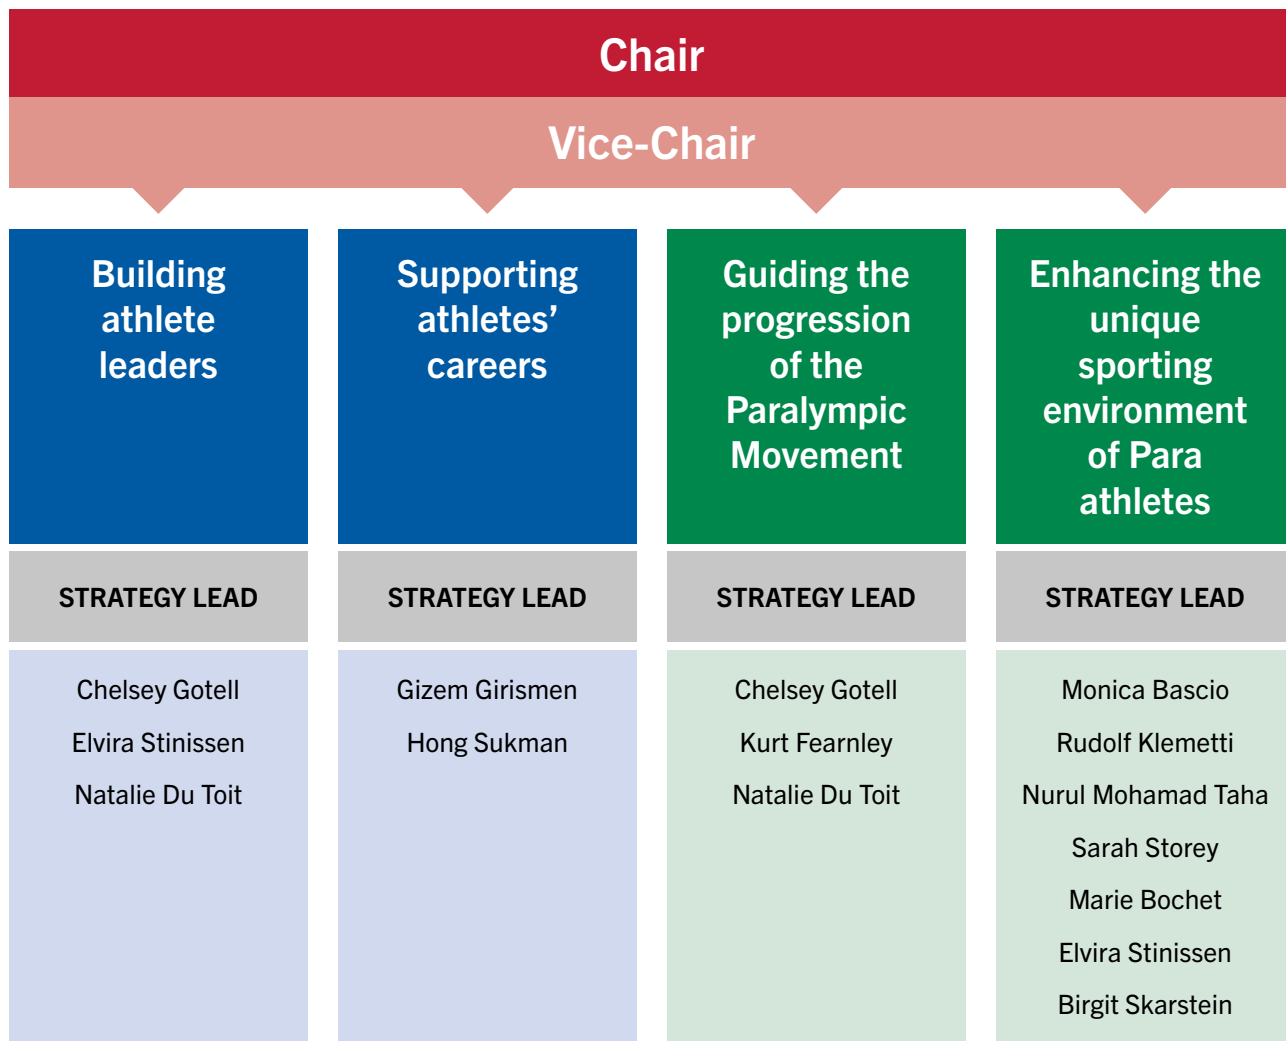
Chair

Vice-Chair

| Building athlete leaders | Supporting athletes' careers | Guiding the progression of the Paralympic Movement | Enhancing the unique sporting environment of Para athletes |
|---|---|---|---|
| STRATEGY LEAD | STRATEGY LEAD | STRATEGY LEAD | STRATEGY LEAD |
| Chelsey Gotell | Gizem Girismen | Chelsey Gotell | Monica Bascio |
| Elvira Stinissen | Hong Sukman | Kurt Fearnley | Rudolf Klemetti |
| Natalie Du Toit | | Natalie Du Toit | Nurul Mohamad Taha |
| | | | Sarah Storey |
| | | | Marie Bochet |
| | | | Elvira Stinissen |
| | | | Birgit Skarstein |